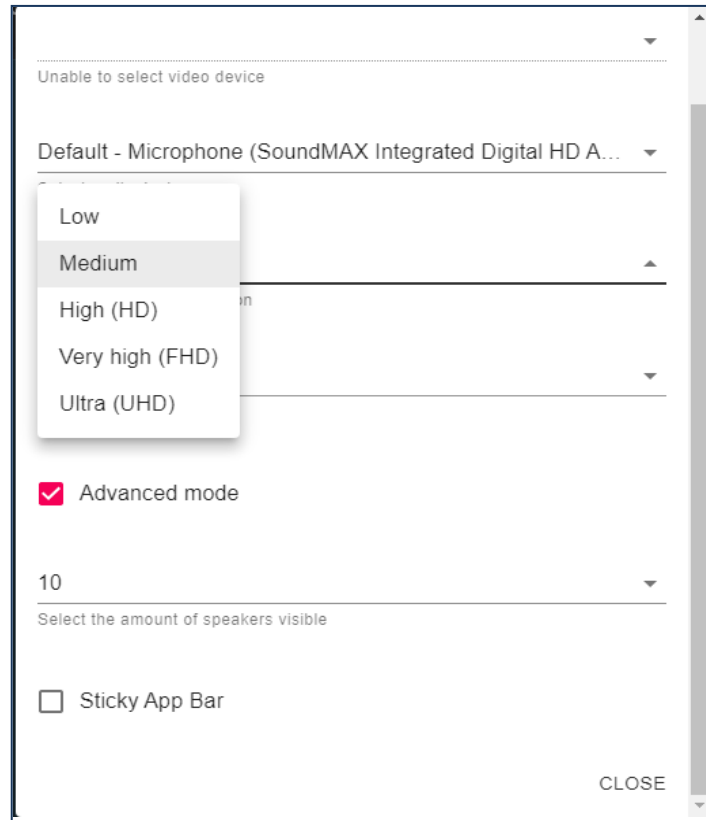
Unable to select video device

Default - Microphone (SoundMAX Integrated Digital HD A...

Low
Medium
High (HD)
Very high (FHD)
Ultra (UHD)

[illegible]n

Advanced mode

10
Select the amount of speakers visible

Sticky App Bar

CLOSE